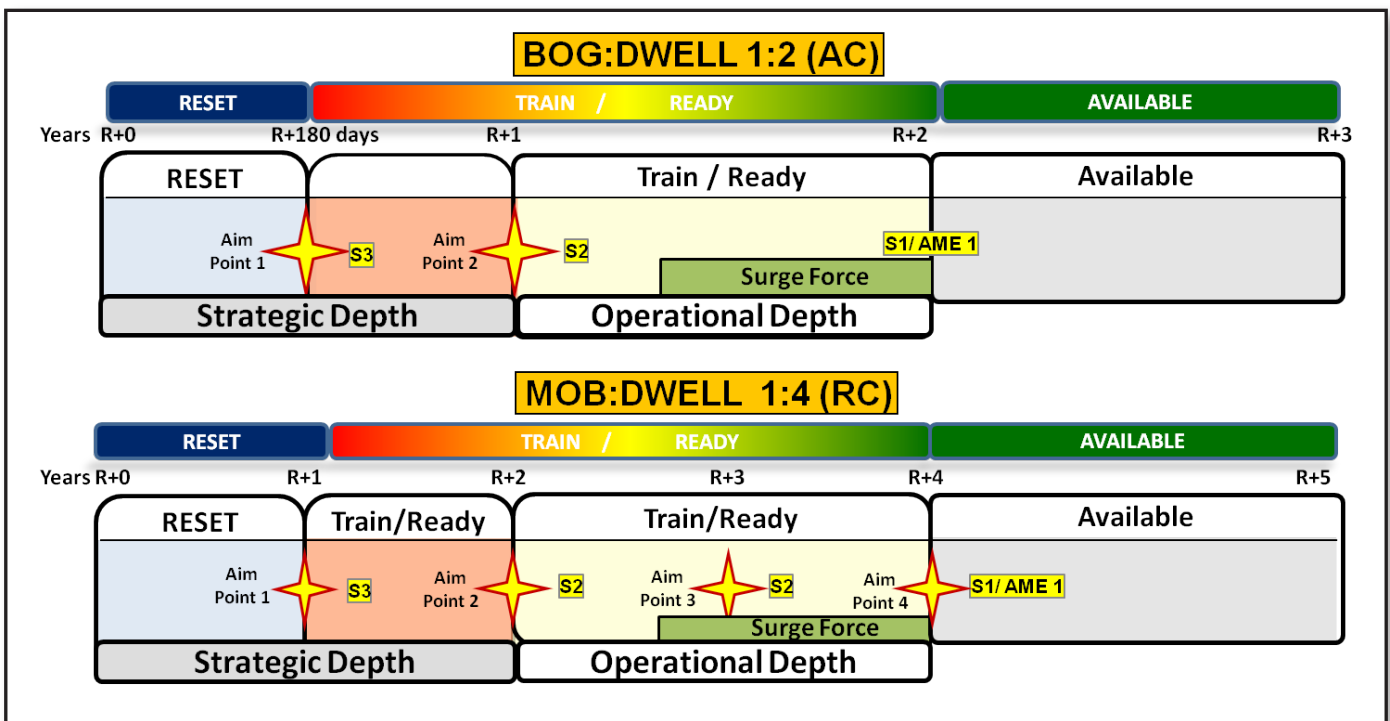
BOG:DWELL 1:2 (AC)

RESET TRAIN / READY AVAILABLE

Years R+0 R+180 days R+1 R+2 R+3

RESET

Train / Ready

Available

Aim Point 1 S3 Aim Point 2 S2 S1/ AME 1

Surge Force

Strategic Depth

Operational Depth

MOB:DWELL 1:4 (RC)

RESET TRAIN / READY AVAILABLE

Years R+0 R+1 R+2 R+3 R+4 R+5

RESET

Train/Ready

Train/Ready

Available

Aim Point 1 S3 Aim Point 2 S2 Aim Point 3 S2 Aim Point 4 S1/ AME 1

Surge Force

Strategic Depth

Operational Depth